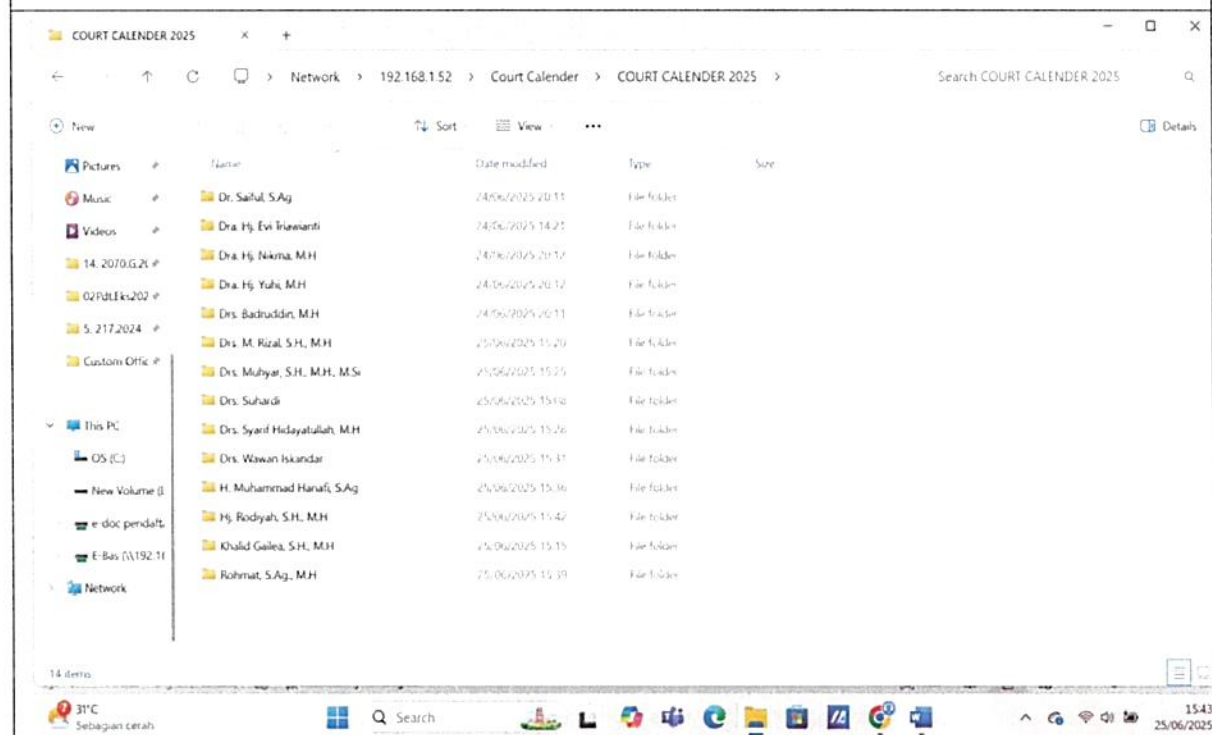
COURT CALENDER 2025 × +

← ↑ C > Network > 192.168.1.52 > Court Calender > COURT CALENDER 2025 >

Search COURT CALENDER 2025

New

Sort View ···

Details

Pictures
Music
Videos
14. 2070.G.2(
02PdtEks202
5. 217.2024
Custom Offic

This PC
OS (C:)
New Volume (I
e-doc pendaft.
E-Bas (\\192.1(
Network

| Name | Date modified | Type | Size |
|---|---|---|---|
| Dr. Saiful, S.Ag | 24/06/2025 20.11 | File folder | |
| Dra. Hj. Evi Triawianti | 24/06/2025 14.21 | File folder | |
| Dra. Hj. Nikma, M.H | 24/06/2025 20.12 | File folder | |
| Dra. Hj. Yuhi, M.H | 24/06/2025 20.12 | File folder | |
| Drs. Badruddin, M.H | 24/06/2025 20.11 | File folder | |
| Drs. M. Rizal, S.H., M.H | 25/06/2025 15.20 | File folder | |
| Drs. Muhyar, S.H., M.H., M.Si | 25/06/2025 15.25 | File folder | |
| Drs. Suhardi | 25/06/2025 15.10 | File folder | |
| Drs. Syarif Hidayatullah, M.H | 25/06/2025 15.26 | File folder | |
| Drs. Wawan Iskandar | 25/06/2025 15.31 | File folder | |
| H. Muhammad Hanafi, S.Ag | 25/06/2025 15.36 | File folder | |
| Hj. Rodiyah, S.H., M.H | 25/06/2025 15.42 | File folder | |
| Khalid Gailea, S.H., M.H | 25/06/2025 15.15 | File folder | |
| Rohmat, S.Ag., M.H | 25/06/2025 15.39 | File folder | |

14 items

31°C
Sebagian cerah

Search

15.43
25/06/2025